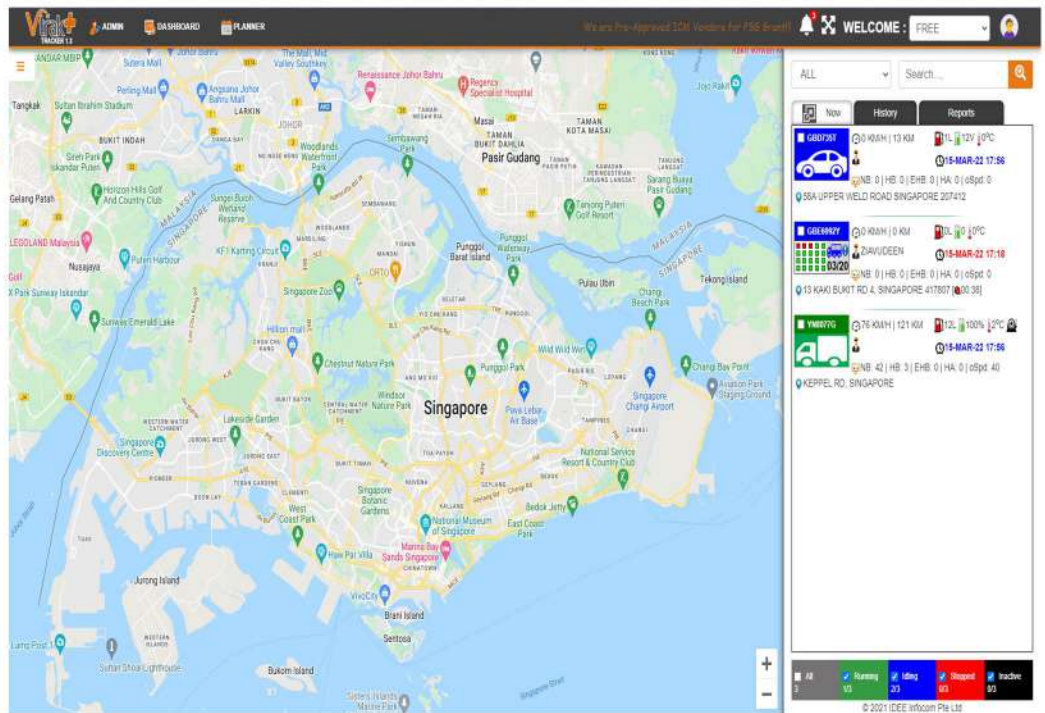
Virak TRACKER 1.0 ADMIN DASHBOARD PLANNER We are Pre-Approved ICM Vendors for PSG Grant!! WELCOME : FREE

ALL Search...

Now History Reports

GBD735T 0 KM/H | 13 KM 1L 12V 0°C
15-MAR-22 17:56
NB: 0 | HB: 0 | EHB: 0 | HA: 0 | oSpd: 0
56A UPPER WELD ROAD SINGAPORE 207412

GBE6992Y 0 KM/H | 0 KM 0L 0 0°C
ZIAVUDEEN
03/20
15-MAR-22 17:18
NB: 0 | HB: 0 | EHB: 0 | HA: 0 | oSpd: 0
13 KAKI BUKIT RD 4, SINGAPORE 417807 [00:38]

YM8077G 76 KM/H | 121 KM 12L 100% 2°C
15-MAR-22 17:56
NB: 42 | HB: 3 | EHB: 0 | HA: 0 | oSpd: 40
KEPPEL RD, SINGAPORE

All 3 | Running 1/3 | Idling 2/3 | Stopped 0/3 | Inactive 0/3

© 2021 IDEE Infocom Pte Ltd

Tangkak Sultan Ibrahim Stadium BUKIT INDAH Gelang Patah LEGOLAND Malaysia Nusajaya Perling Mall Angsana Johor Bahru Mall LARKIN JOHOR Renaissance Johor Bahru Regency Specialist Hospital Masai TAMAN BUKIT DAHLIA Pasir Gudang TAMAN KOTA MASAI Woodlands Waterfront Park Sembawang Park Tanjong Puteri Golf Resort Punggol Barat Island Punggol Waterway Park Pulau Ubin Tekong Island Changi Beach Park Singapore Zoo Chestnut Nature Park Windsor Nature Park Singapore Punggol Park Wild Wild Wet Paya Lebar Air Base Singapore Changi Airport Changi Bay Point Lakeside Garden Singapore Discovery Centre Singapore Botanic Gardens National Museum of Singapore West Coast Park Haw Par Villa Marina Bay Sands Singapore East Coast Park Bedok Jetty VivoCity Jurong Island Sentosa Bukom Island Sultan Shoal Lighthouse Sisters Islands Marine Park Hillion mall Puteri Harbour Sunway Emerald Lake KF1 Karting Circuit ORTO National Service Resort & Country Club Horizon Hills Golf And Country Club